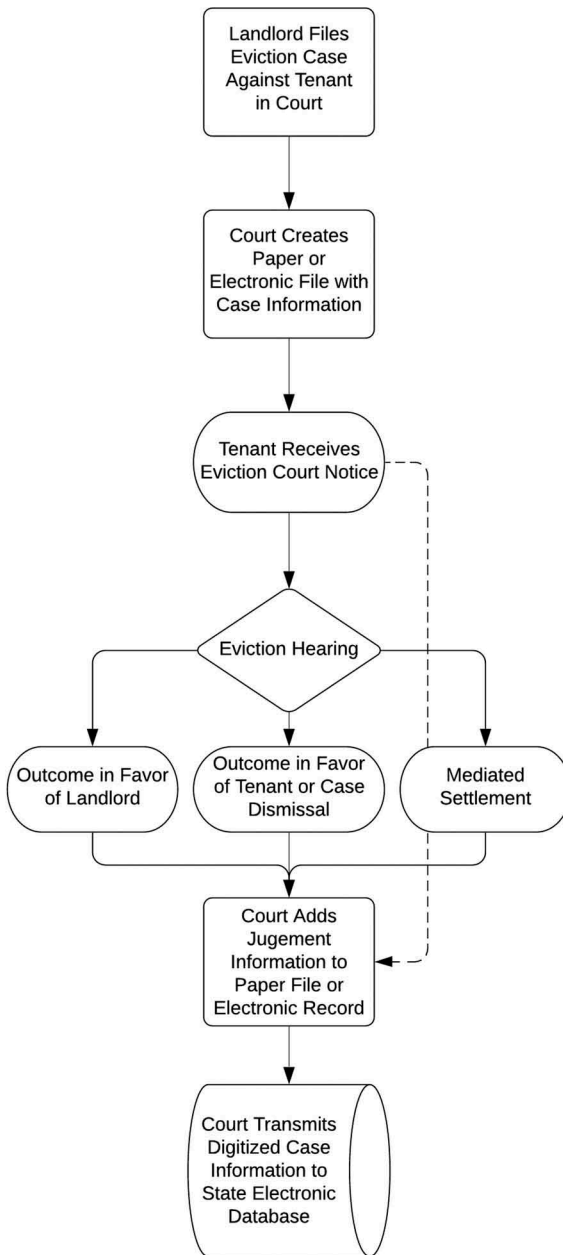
Landlord Files Eviction Case Against Tenant in Court

Court Creates Paper or Electronic File with Case Information

Tenant Receives Eviction Court Notice

Eviction Hearing

Outcome in Favor of Landlord

Outcome in Favor of Tenant or Case Dismissal

Mediated Settlement

Court Adds Jugement Information to Paper File or Electronic Record

Court Transmits Digitized Case Information to State Electronic Database